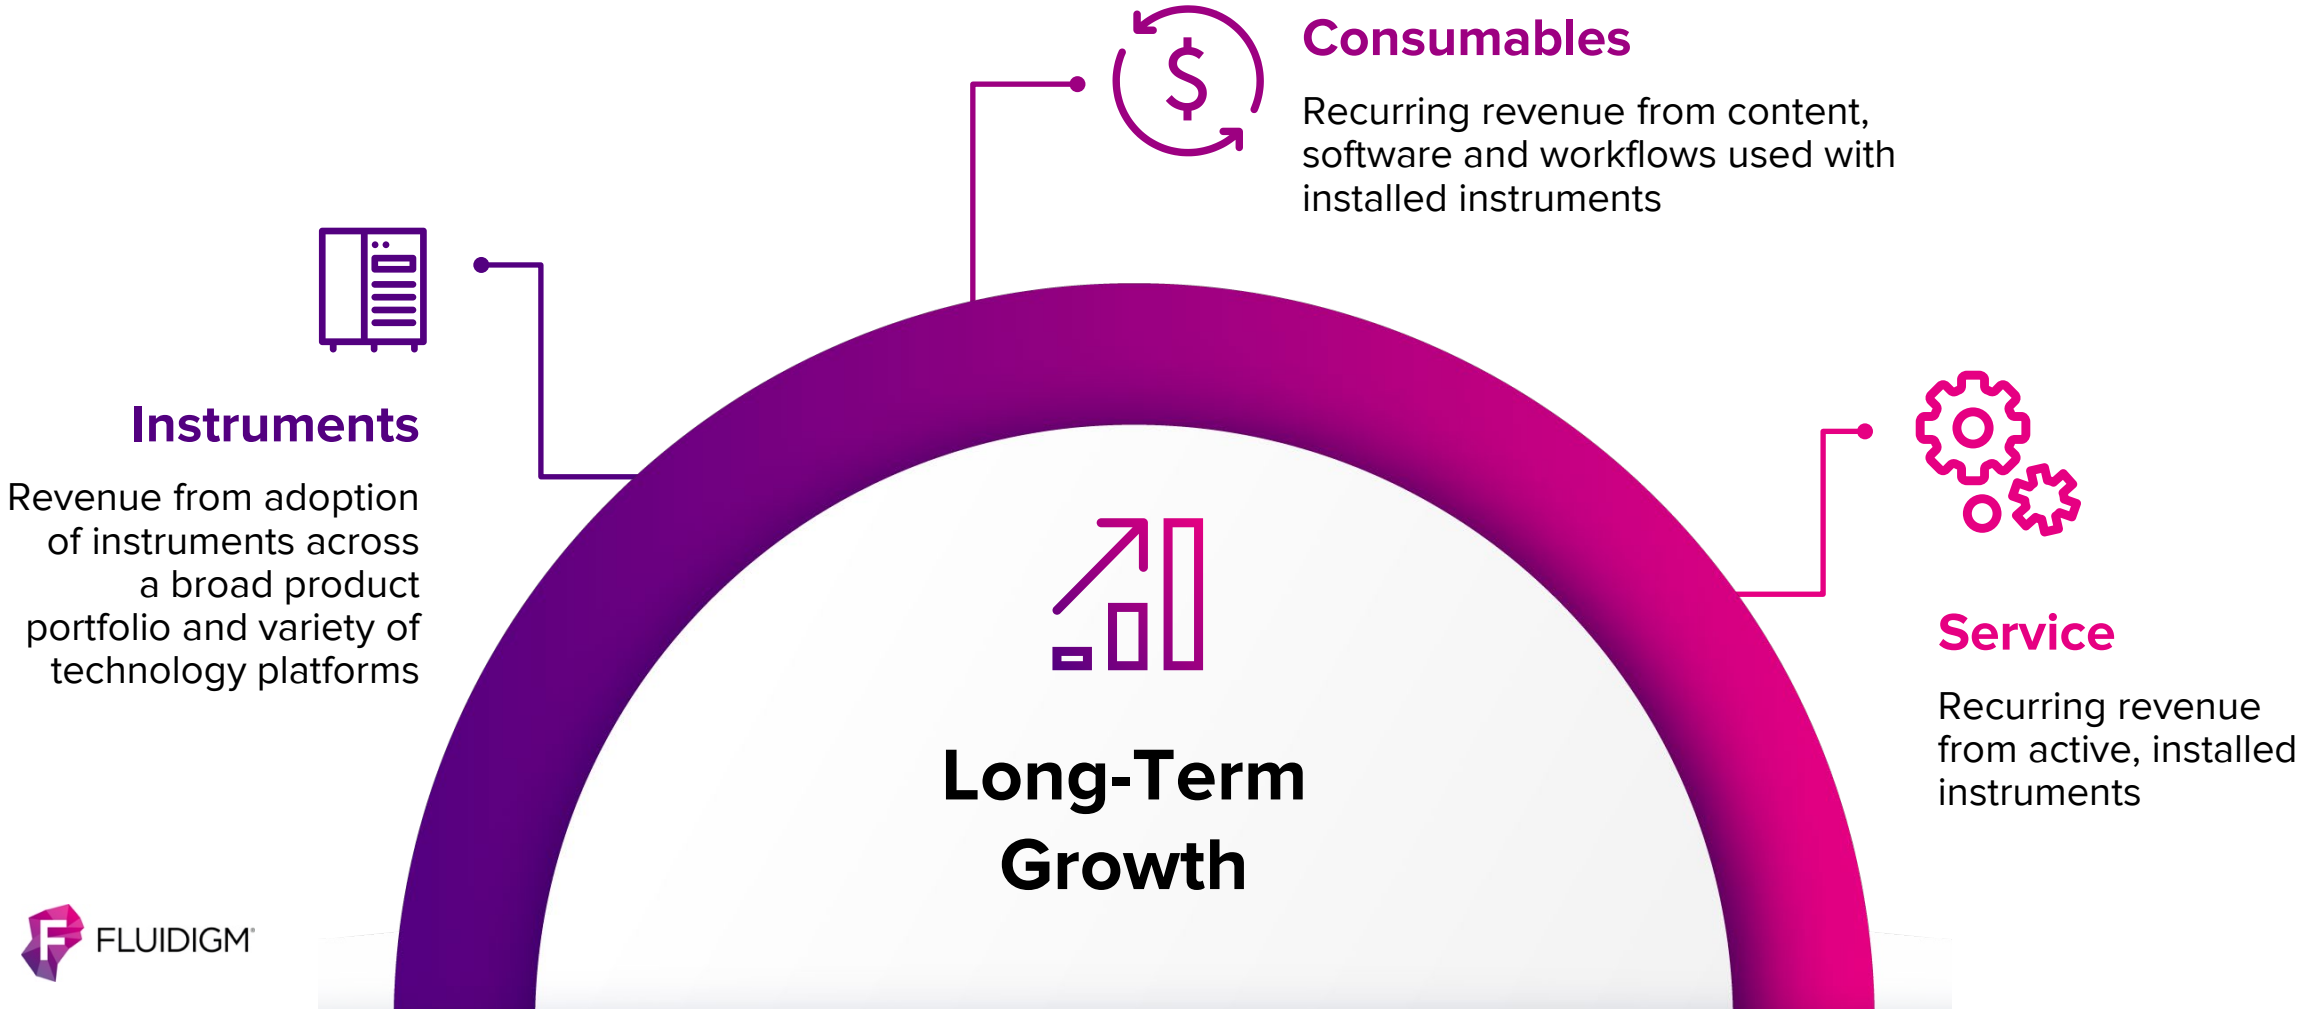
Consumables

Recurring revenue from content, software and workflows used with installed instruments

Instruments

Revenue from adoption of instruments across a broad product portfolio and variety of technology platforms

Service

Recurring revenue from active, installed instruments

Long-Term Growth

FLUIDIGM